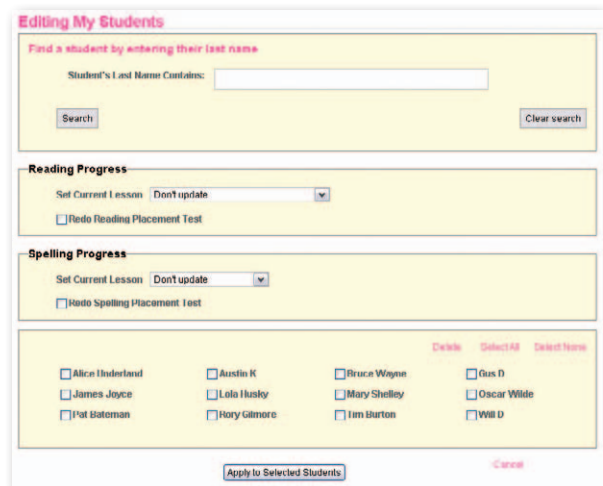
Editing My Students

Find a student by entering their last name

Student's Last Name Contains:

Search

Clear search

Reading Progress

Set Current Lesson Don't update

Redo Reading Placement Test

Spelling Progress

Set Current Lesson Don't update

Redo Spelling Placement Test

Delete Select All Select None

| | | | |
|---|---|---|---|
| Alice Underland | Austin K | Bruce Wayne | Gus D |
| James Joyce | Lola Husky | Mary Shelley | Oscar Wilde |
| Pat Bateman | Rory Gilmore | Tim Burton | Will D |

Apply to Selected Students

Cancel